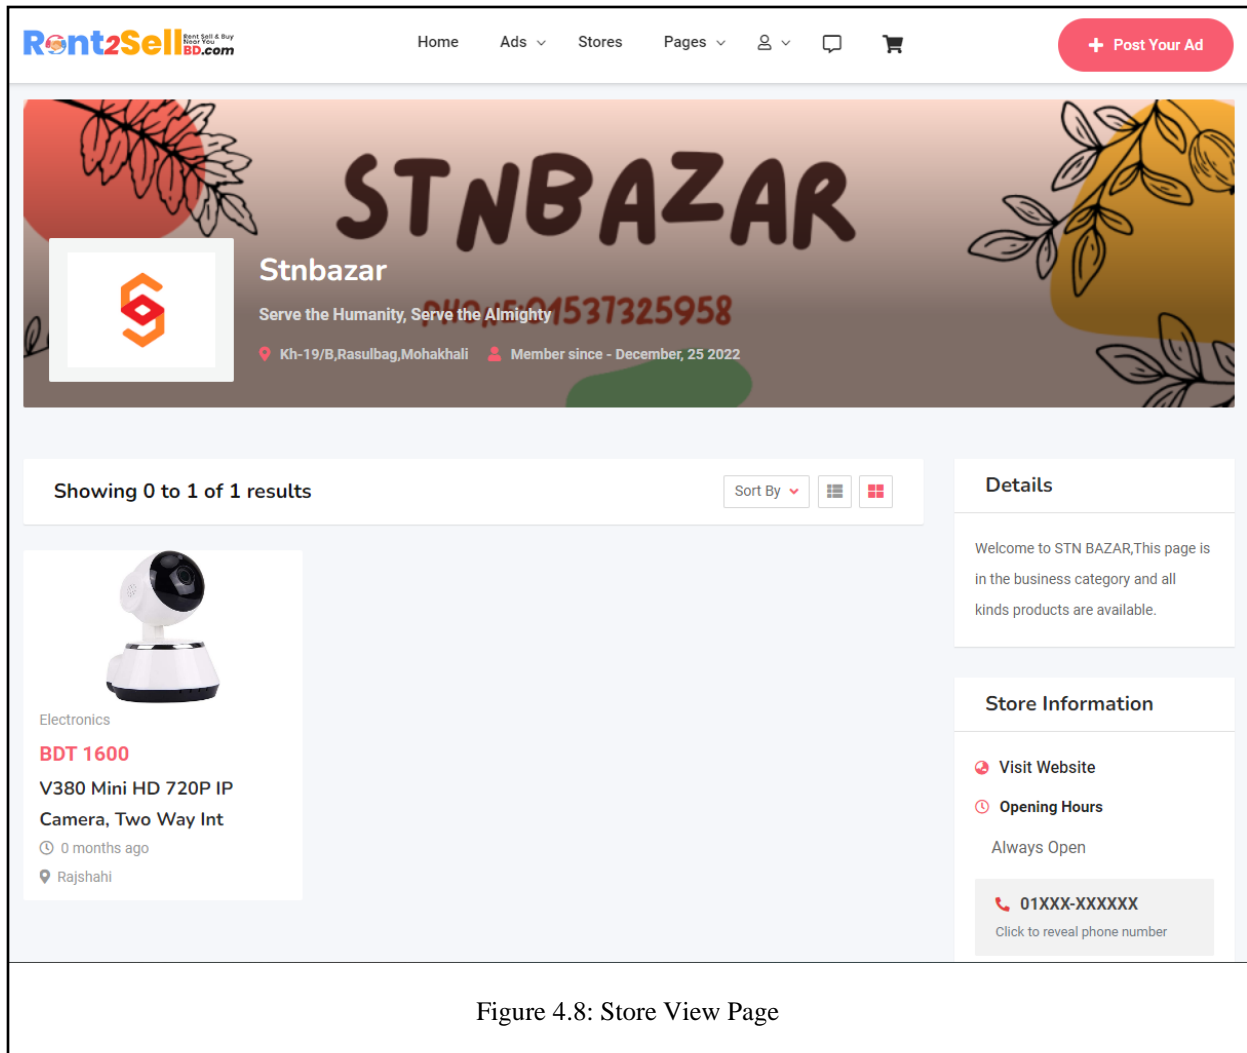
Rent2SellBD.com Rent Sell & Buy Near You

Home Ads Stores Pages

+ Post Your Ad

STNBAZAR

Stnbazar

Serve the Humanity, Serve the Almighty

PHONE:01537325958

Kh-19/B,Rasulbag,Mohakhali Member since - December, 25 2022

Showing 0 to 1 of 1 results

Sort By

Electronics

BDT 1600

V380 Mini HD 720P IP Camera, Two Way Int

0 months ago

Rajshahi

Details

Welcome to STN BAZAR,This page is in the business category and all kinds products are available.

Store Information

Visit Website

Opening Hours

Always Open

01XXX-XXXXXX

Click to reveal phone number

Figure 4.8: Store View Page